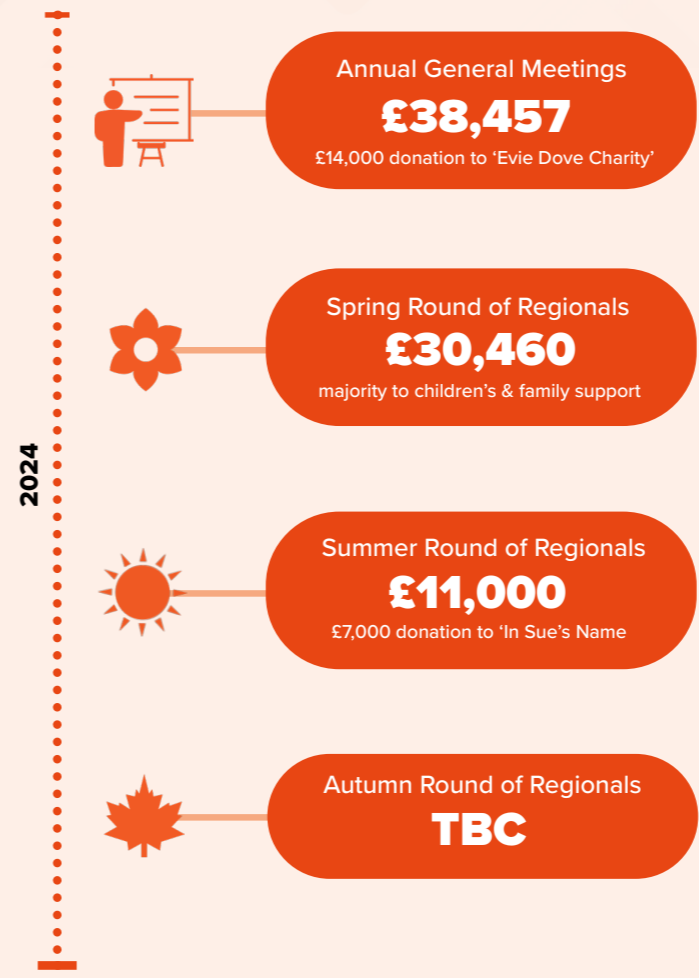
2024

Annual General Meetings
£38,457
£14,000 donation to 'Evie Dove Charity'

Spring Round of Regionals
£30,460
majority to children's & family support

Summer Round of Regionals
£11,000
£7,000 donation to 'In Sue's Name

Autumn Round of Regionals
TBC